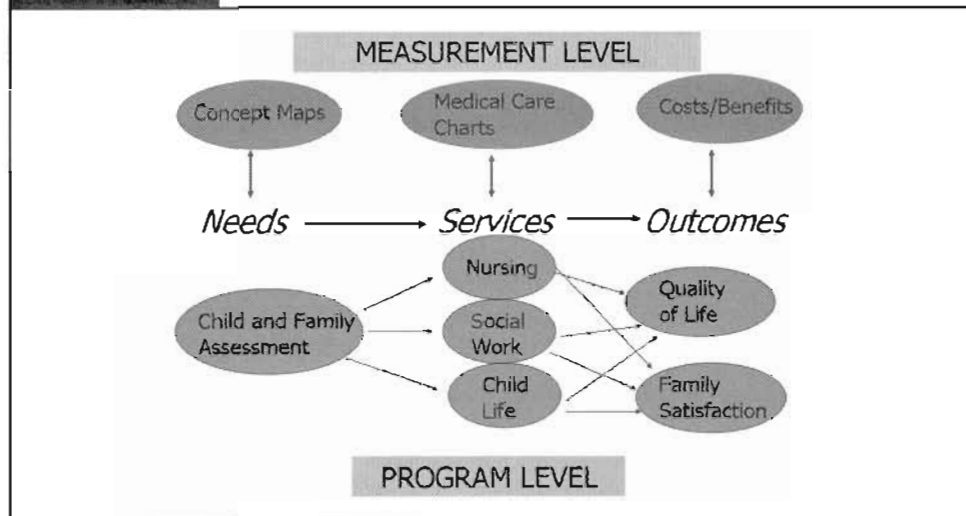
MEASUREMENT LEVEL

Concept Maps

Medical Care Charts

Costs/Benefits

*Needs* → *Services* → *Outcomes*

Nursing

Child and Family Assessment

Social Work

Child Life

Quality of Life

Family Satisfaction

PROGRAM LEVEL